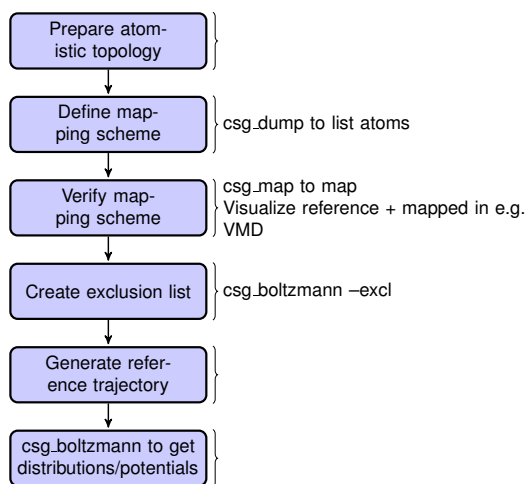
Prepare atomistic topology

Define mapping scheme

csg_dump to list atoms

Verify mapping scheme

csg_map to map
Visualize reference + mapped in e.g. VMD

Create exclusion list

csg_boltzmann –excl

Generate reference trajectory

csg_boltzmann to get distributions/potentials